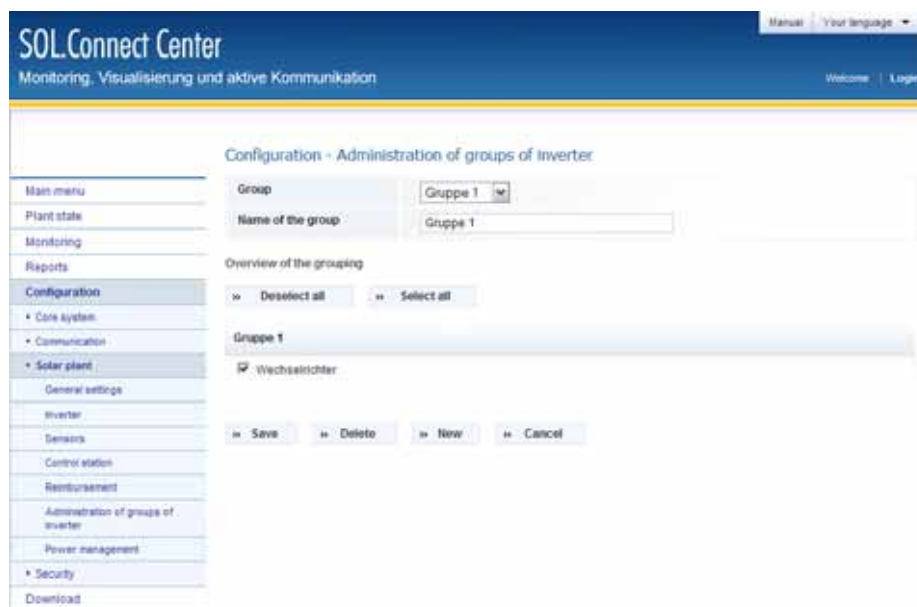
Manual | Your language ▾

SOL.Connect Center

Monitoring, Visualisierung und aktive Kommunikation

Welcome | Login

Main menu
Plant state
Monitoring
Reports
Configuration
• Core system
• Communication
• Solar plant
General settings
Inverter
Sensors
Control station
Reimbursement
Administration of groups of inverter
Power management
• Security
Download

Configuration - Administration of groups of inverter

| Group | Gruppe 1 |
|---|---|
| Name of the group | Gruppe 1 |

Overview of the grouping

» Deselect all » Select all

Gruppe 1

☑ Wechselrichter

» Save » Delete » New » Cancel